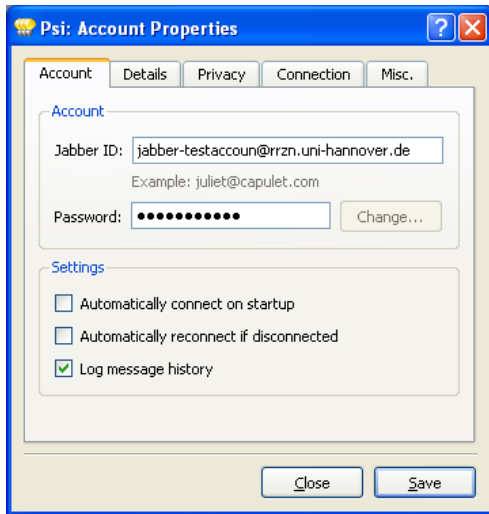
Psi: Account Properties

Account | Details | Privacy | Connection | Misc.

Account

Jabber ID: jabber-testaccoun@rrzn.uni-hannover.de

Example: juliet@capulet.com

Password: ●●●●●●●●●●● Change...

Settings

Automatically connect on startup

Automatically reconnect if disconnected

Log message history

Close Save